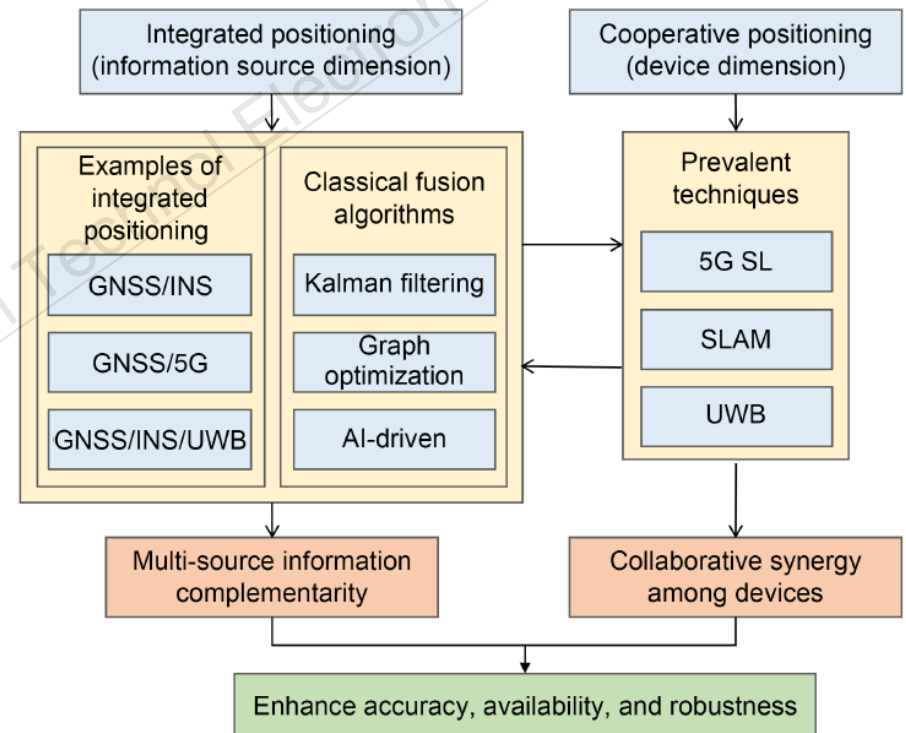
Integrated positioning (information source dimension)

Cooperative positioning (device dimension)

Examples of integrated positioning

GNSS/INS

GNSS/5G

GNSS/INS/UWB

Classical fusion algorithms

Kalman filtering

Graph optimization

AI-driven

Prevalent techniques

5G SL

SLAM

UWB

Multi-source information complementarity

Collaborative synergy among devices

Enhance accuracy, availability, and robustness

Technical Electron